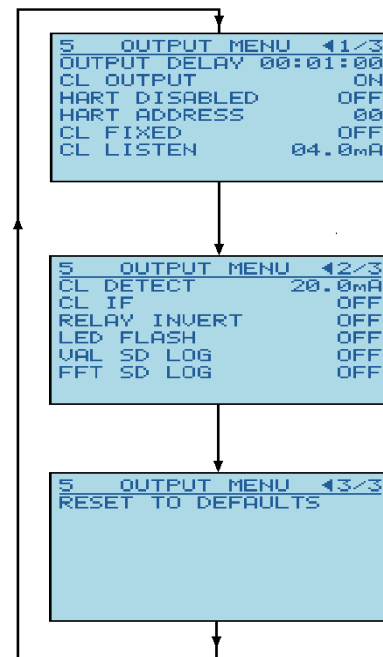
5 OUTPUT MENU ◄1/3
OUTPUT DELAY 00:01:00
CL OUTPUT ON
HART DISABLED OFF
HART ADDRESS 00
CL FIXED OFF
CL LISTEN 04.0mA

5 OUTPUT MENU ◄2/3
CL DETECT 20.0mA
CL IF OFF
RELAY INVERT OFF
LED FLASH OFF
VAL SD LOG OFF
FFT SD LOG OFF

5 OUTPUT MENU ◄3/3
RESET TO DEFAULTS